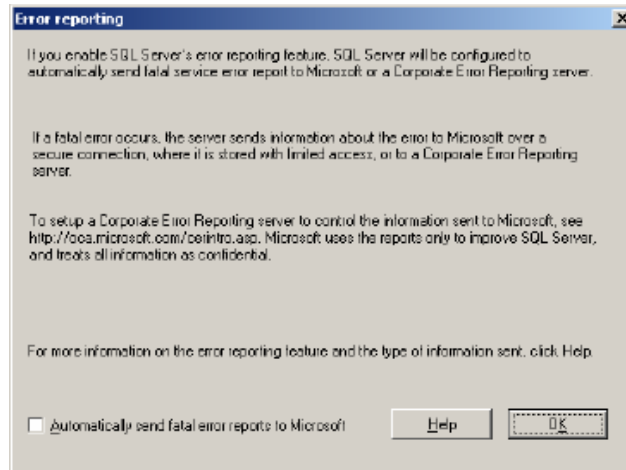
Error reporting

If you enable SQL Server's error reporting feature, SQL Server will be configured to automatically send fatal service error report to Microsoft or a Corporate Error Reporting server.

If a fatal error occurs, the server sends information about the error to Microsoft over a secure connection, where it is stored with limited access, or to a Corporate Error Reporting server.

To setup a Corporate Error Reporting server to control the information sent to Microsoft, see http://oca.microsoft.com/cerintro.asp. Microsoft uses the reports only to improve SQL Server, and treats all information as confidential.

For more information on the error reporting feature and the type of information sent, click Help.

Automatically send fatal error reports to Microsoft

Help

OK